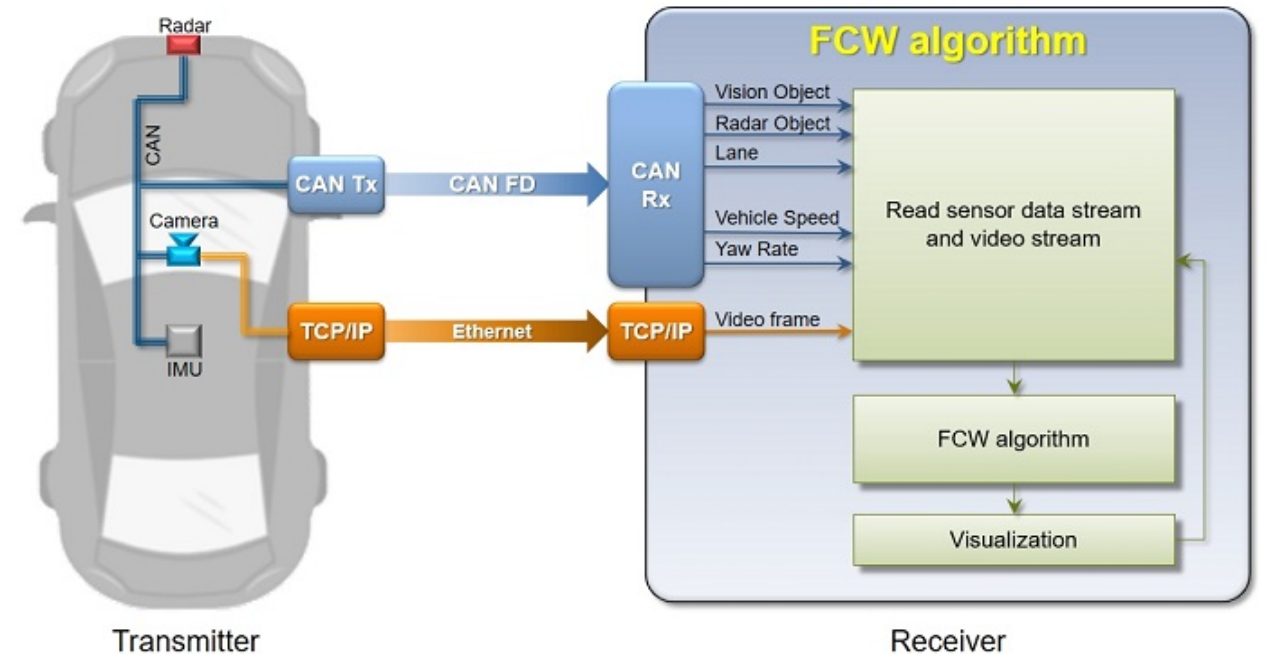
Radar

CAN

CAN Tx

Camera

IMU

TCP/IP

CAN FD

Ethernet

FCW algorithm

CAN Rx

TCP/IP

Vision Object

Radar Object

Lane

Vehicle Speed

Yaw Rate

Video frame

Read sensor data stream and video stream

FCW algorithm

Visualization

Transmitter

Receiver